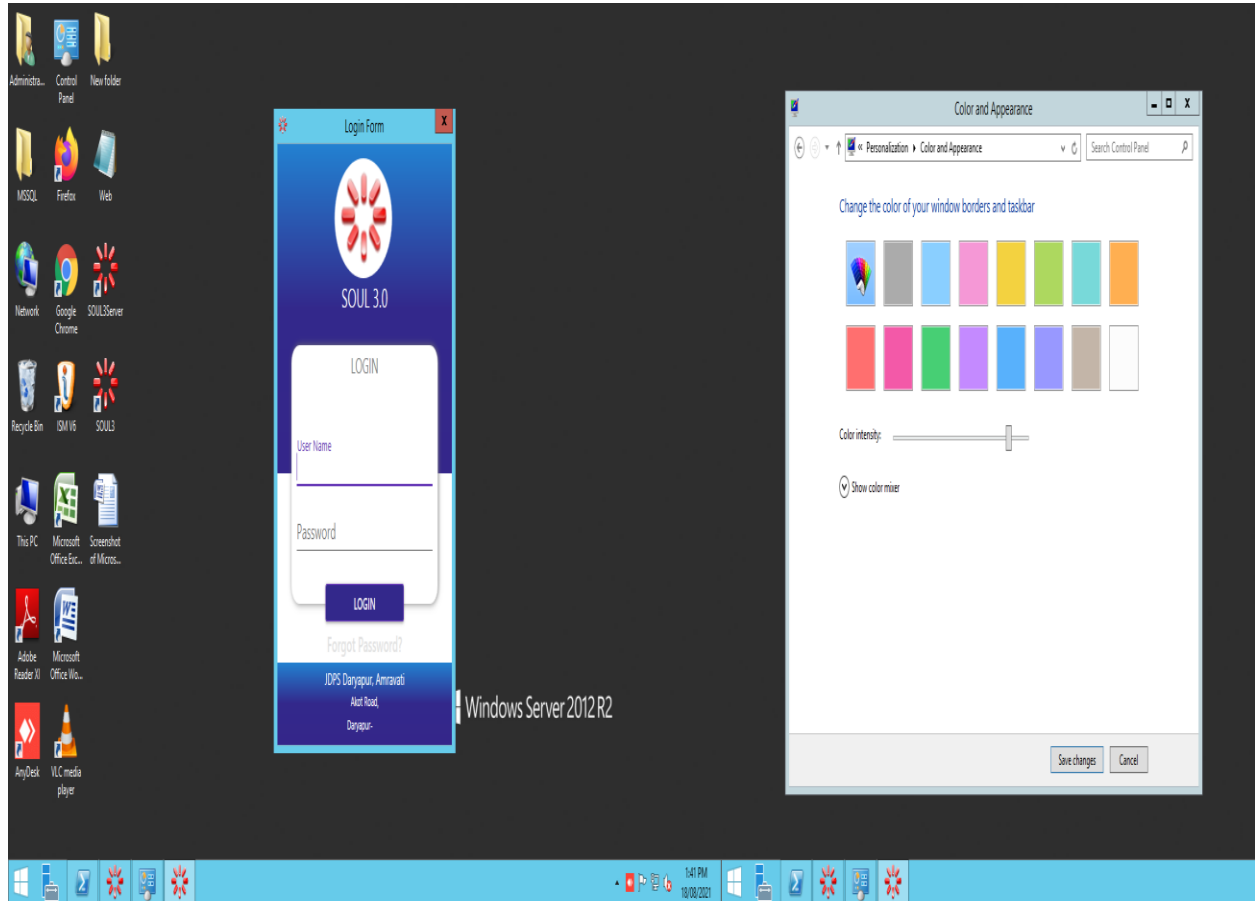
Administra... Control Panel New folder

MSSQL Firefox Web

Network Google Chrome SOUL3Server

Recycle Bin ISM V6 SOUL3

This PC Microsoft Office Exc... Screenshot of Micros...

Adobe Reader XI Microsoft Office Wo...

AnyDesk VLC media player

Login Form

SOUL 3.0

LOGIN

User Name

Password

LOGIN

Forgot Password?

JDPS Daryapur, Amravati
Akot Road,
Daryapur-

Windows Server 2012 R2

Color and Appearance

« Personalization › Color and Appearance

Search Control Panel

Change the color of your window borders and taskbar

Color intensity:

Show color mixer

Save changes Cancel

1:41 PM
18/08/2021